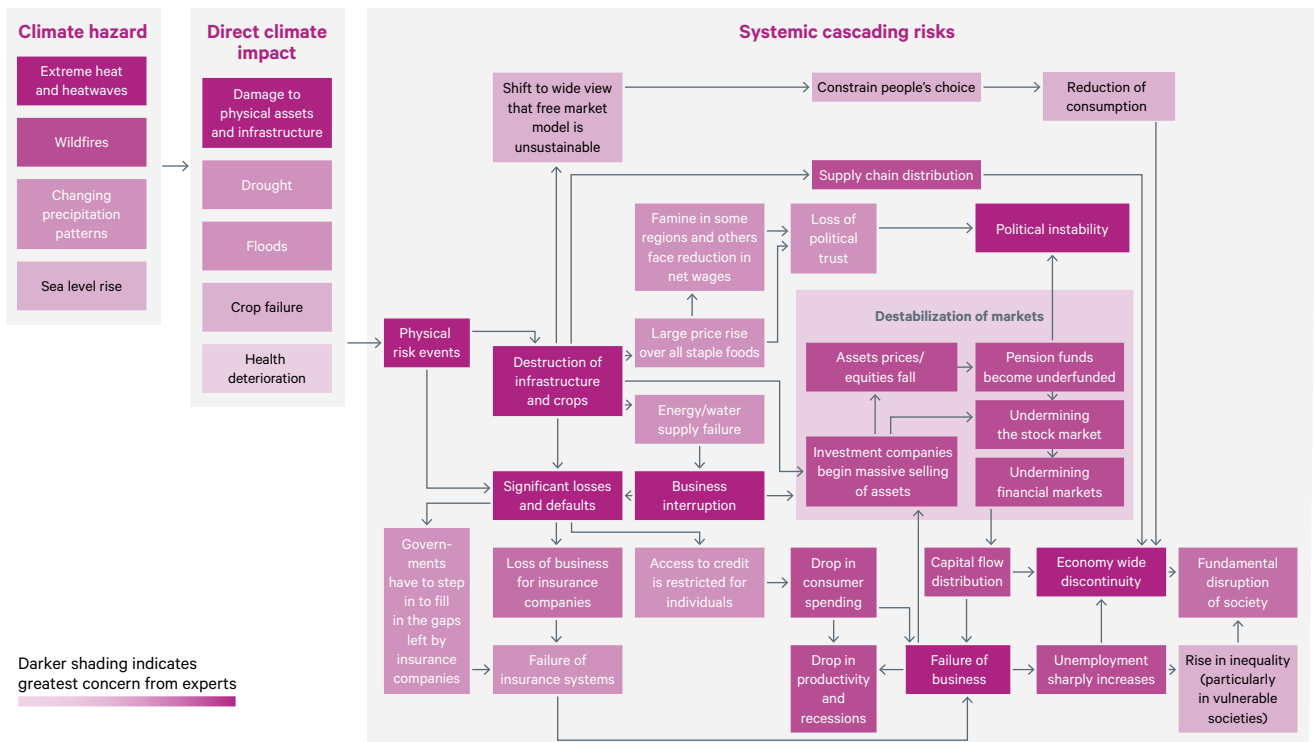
Climate hazard

Extreme heat and heatwaves

Wildfires

Changing precipitation patterns

Sea level rise

Direct climate impact

Damage to physical assets and infrastructure

Drought

Floods

Crop failure

Health deterioration

Systemic cascading risks

Shift to wide view that free market model is unsustainable

Constrain people's choice

Reduction of consumption

Supply chain distribution

Famine in some regions and others face reduction in net wages

Loss of political trust

Political instability

Destabilization of markets

Physical risk events

Large price rise over all staple foods

Destruction of infrastructure and crops

Assets prices/ equities fall

Pension funds become underfunded

Energy/water supply failure

Undermining the stock market

Investment companies begin massive selling of assets

Undermining financial markets

Significant losses and defaults

Business interruption

Governments have to step in to fill in the gaps left by insurance companies

Loss of business for insurance companies

Access to credit is restricted for individuals

Drop in consumer spending

Capital flow distribution

Economy wide discontinuity

Fundamental disruption of society

Failure of insurance systems

Drop in productivity and recessions

Failure of business

Unemployment sharply increases

Rise in inequality (particularly in vulnerable societies)

Darker shading indicates greatest concern from experts